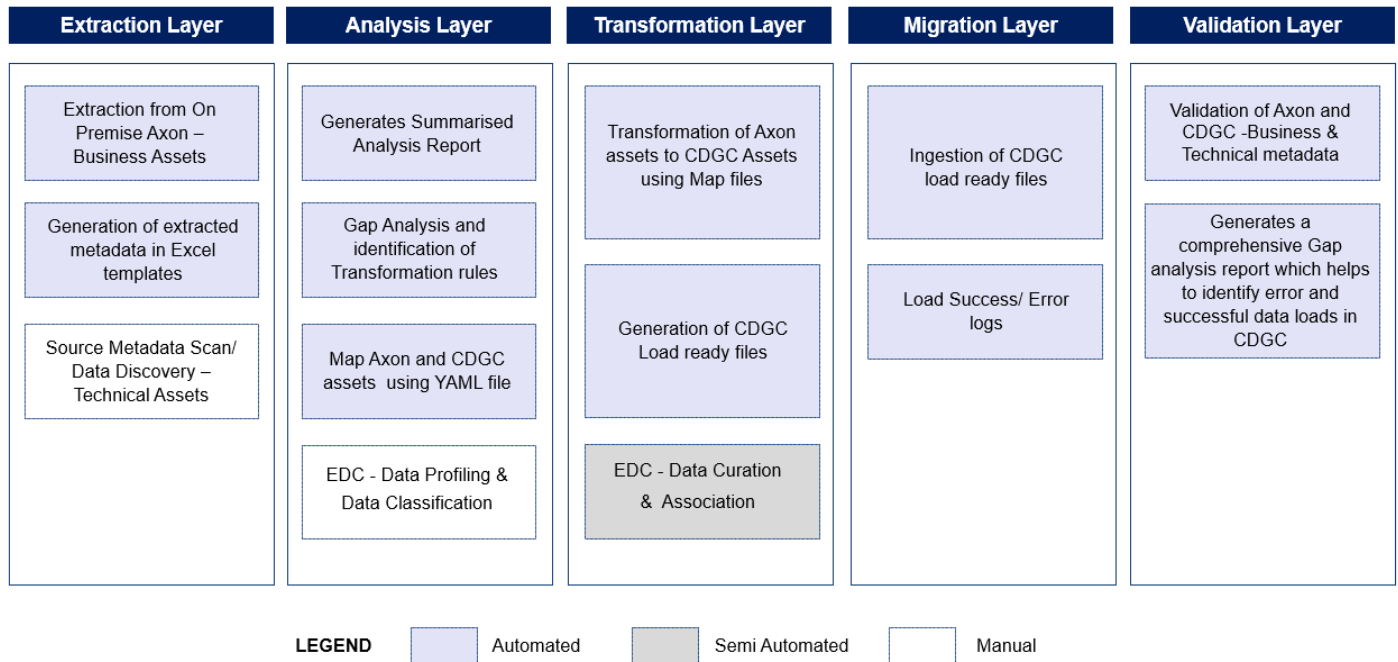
Extraction Layer

Extraction from On Premise Axon – Business Assets

Generation of extracted metadata in Excel templates

Source Metadata Scan/ Data Discovery – Technical Assets

Analysis Layer

Generates Summarised Analysis Report

Gap Analysis and identification of Transformation rules

Map Axon and CDGC assets using YAML file

EDC - Data Profiling & Data Classification

Transformation Layer

Transformation of Axon assets to CDGC Assets using Map files

Generation of CDGC Load ready files

EDC - Data Curation & Association

Migration Layer

Ingestion of CDGC load ready files

Load Success/ Error logs

Validation Layer

Validation of Axon and CDGC -Business & Technical metadata

Generates a comprehensive Gap analysis report which helps to identify error and successful data loads in CDGC

LEGEND Automated Semi Automated Manual